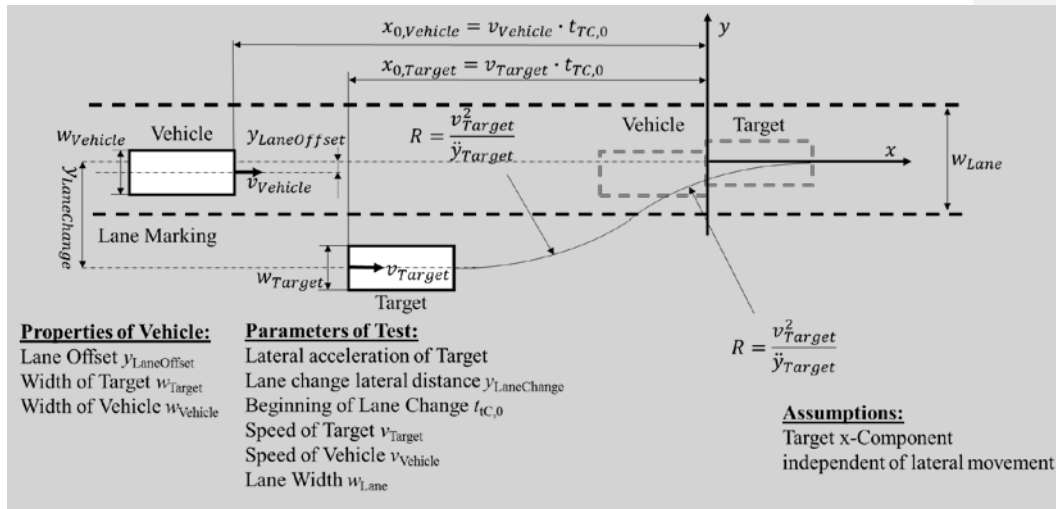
$x_{0,Vehicle} = v_{Vehicle} \cdot t_{TC,0}$

$y$

$x_{0,Target} = v_{Target} \cdot t_{TC,0}$

$w_{Vehicle}$ Vehicle $y_{LaneOffset}$

$R = \frac{v_{Target}^2}{\ddot{y}_{Target}}$

Vehicle Target

$x$

$w_{Lane}$

$y_{LaneChange}$

$v_{Vehicle}$

Lane Marking

$w_{Target}$ $v_{Target}$

Target

$R = \frac{v_{Target}^2}{\ddot{y}_{Target}}$

**Properties of Vehicle:**
Lane Offset $y_{\text{LaneOffset}}$
Width of Target $w_{\text{Target}}$
Width of Vehicle $w_{\text{Vehicle}}$

**Parameters of Test:**
Lateral acceleration of Target
Lane change lateral distance $y_{\text{LaneChange}}$
Beginning of Lane Change $t_{\text{tC},0}$
Speed of Target $v_{\text{Target}}$
Speed of Vehicle $v_{\text{Vehicle}}$
Lane Width $w_{\text{Lane}}$

**Assumptions:**
Target x-Component independent of lateral movement